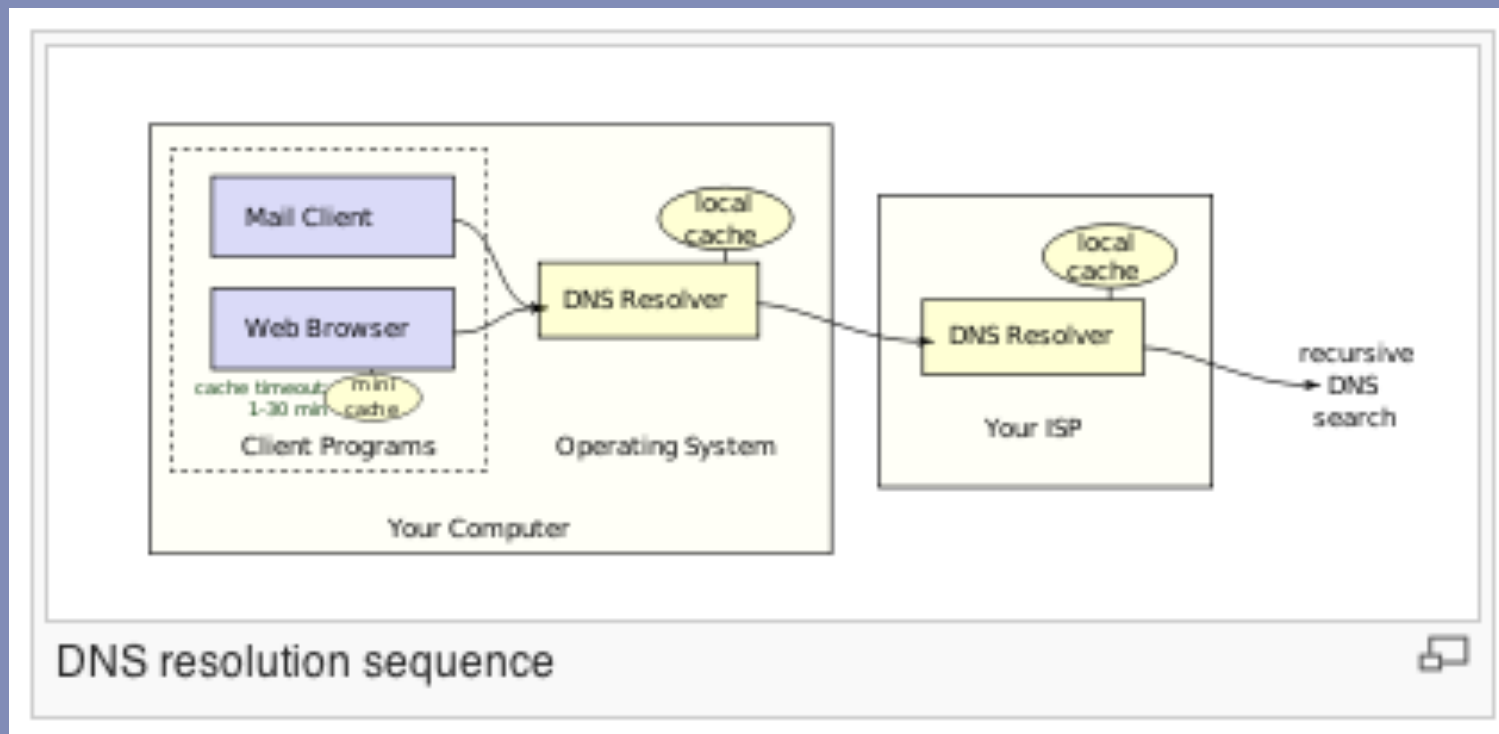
Mail Client

Web Browser

cache timeout: 1-30 min

mini cache

Client Programs

local cache

DNS Resolver

Operating System

Your Computer

local cache

DNS Resolver

Your ISP

recursive DNS search

DNS resolution sequence